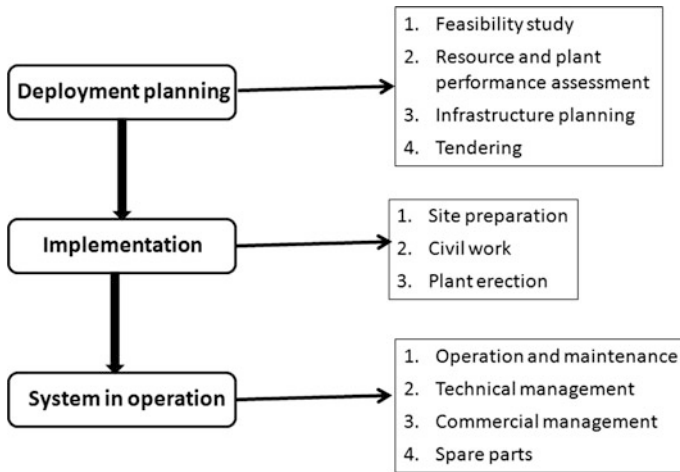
Deployment planning

1. Feasibility study
2. Resource and plant performance assessment
3. Infrastructure planning
4. Tendering

Implementation

1. Site preparation
2. Civil work
3. Plant erection

System in operation

1. Operation and maintenance
2. Technical management
3. Commercial management
4. Spare parts